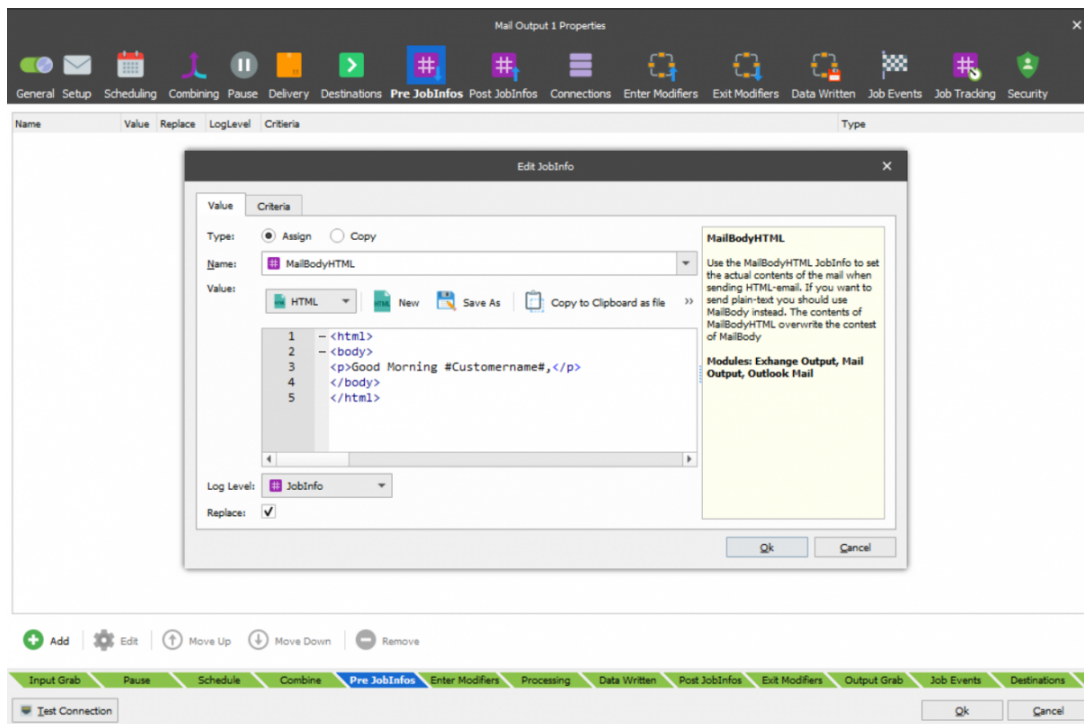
Mail Output 1 Properties

General Setup Scheduling Combining Pause Delivery Destinations Pre JobInfos Post JobInfos Connections Enter Modifiers Exit Modifiers Data Written Job Events Job Tracking Security

| Name | Value | Replace | LogLevel | Critieria | Type |
|---|---|---|---|---|---|

Edit JobInfo

Value Criteria

Type: Assign Copy

Name: MailBodyHTML

Value:

HTML New Save As Copy to Clipboard as file

1 <html>
2 <body>
3 <p>Good Morning #Customername#,</p>
4 </body>
5 </html>

Log Level: JobInfo

Replace: ✓

MailBodyHTML

Use the MailBodyHTML JobInfo to set the actual contents of the mail when sending HTML-email. If you want to send plain-text you should use MailBody instead. The contents of MailBodyHTML overwrite the contest of MailBody

Modules: Exhange Output, Mail Output, Outlook Mail

Ok Cancel

Add Edit Move Up Move Down Remove

Input Grab Pause Schedule Combine Pre JobInfos Enter Modifiers Processing Data Written Post JobInfos Exit Modifiers Output Grab Job Events Destinations

Test Connection Ok Cancel